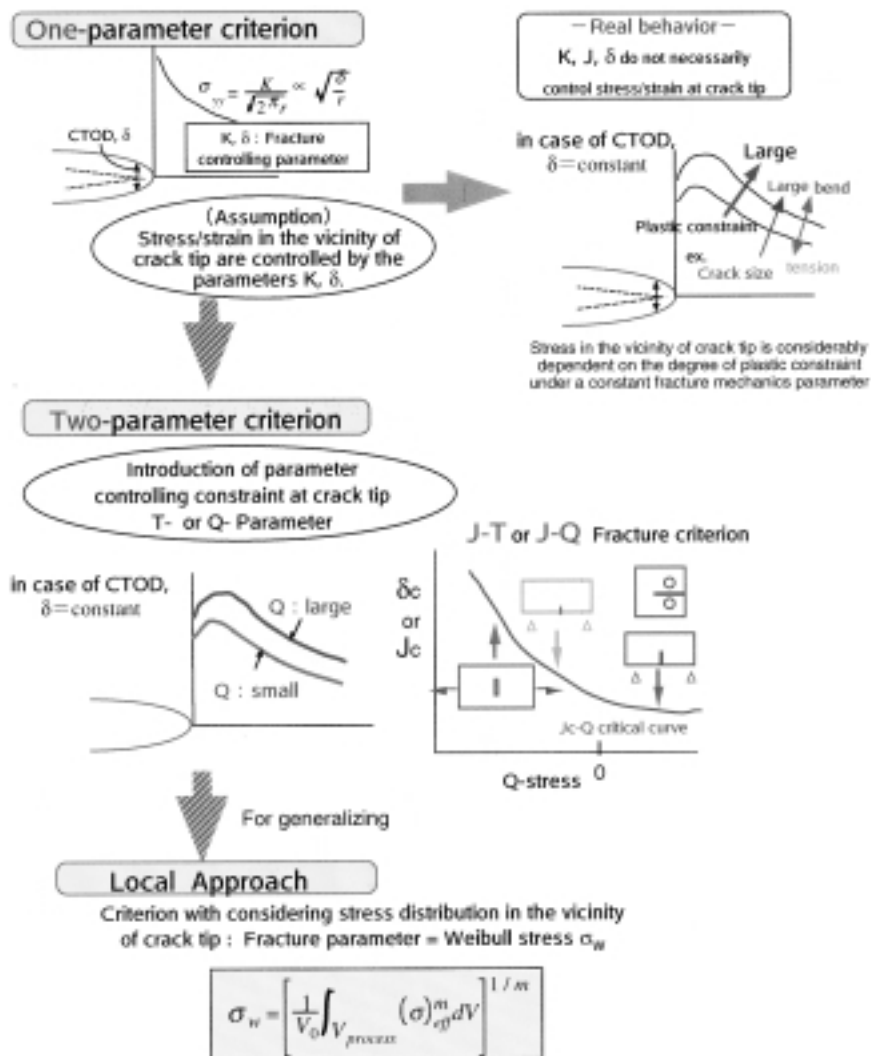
One-parameter criterion

$\sigma_{yy} = \frac{K}{\sqrt{2\pi r}} \propto \sqrt{\frac{\delta}{r}}$

CTOD, δ

K, δ : Fracture controlling parameter

(Assumption)
Stress/strain in the vicinity of crack tip are controlled by the parameters K, δ.

– Real behavior –
K, J, δ do not necessarily control stress/strain at crack tip

in case of CTOD, δ = constant

Large

Large bend

Plastic constraint

ex. Crack size

tension

Stress in the vicinity of crack tip is considerably dependent on the degree of plastic constraint under a constant fracture mechanics parameter

Two-parameter criterion

Introduction of parameter controlling constraint at crack tip
T- or Q- Parameter

in case of CTOD, δ = constant

Q : large

Q : small

J-T or J-Q Fracture criterion

δc or Jc

Jc-Q critical curve

Q-stress 0

For generalizing

Local Approach

Criterion with considering stress distribution in the vicinity of crack tip : Fracture parameter = Weibull stress $\sigma_W$

$\sigma_W = \left[ \frac{1}{V_0} \int_{V_{process}} (\sigma)_{eff}^{m} dV \right]^{1/m}$